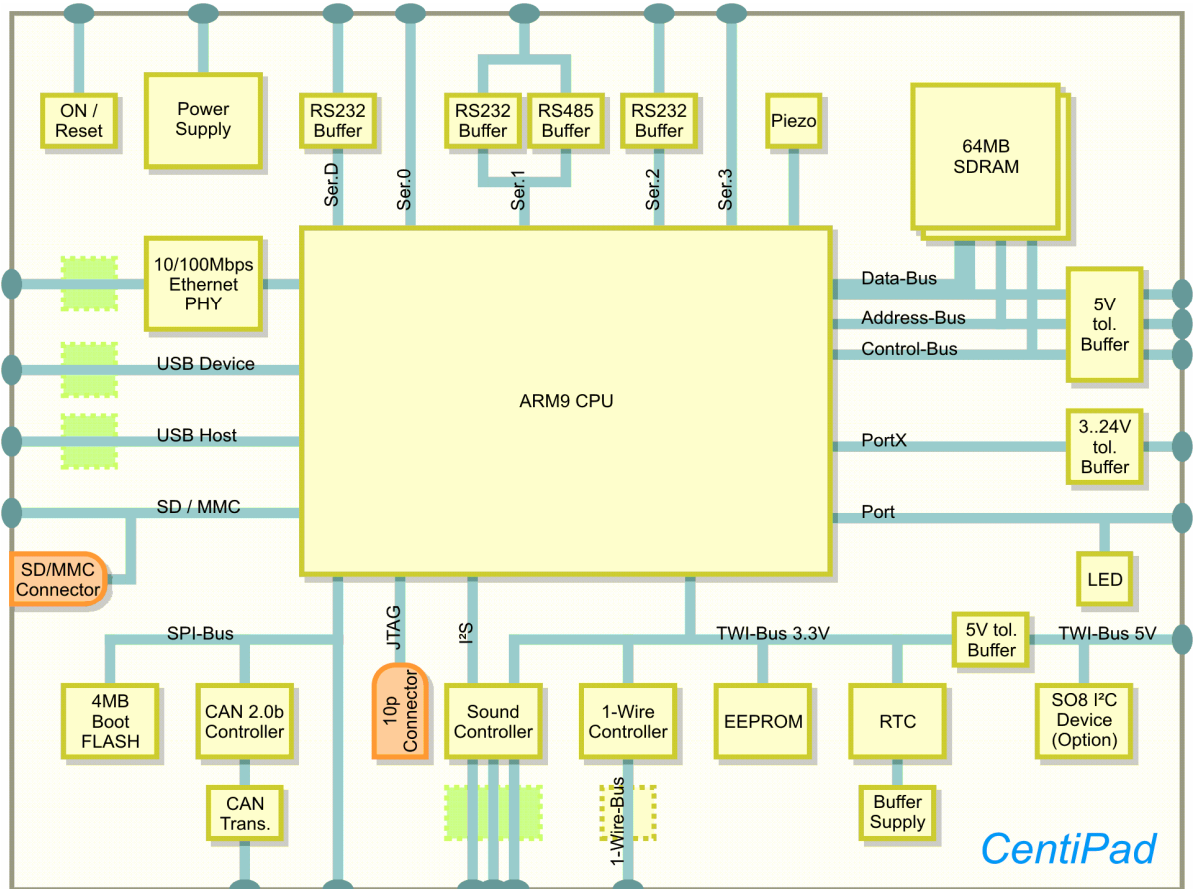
ON / Reset

Power Supply

RS232 Buffer

Ser.D

Ser.0

RS232 Buffer

RS485 Buffer

Ser.1

RS232 Buffer

Ser.2

Ser.3

Piezo

64MB SDRAM

10/100Mbps Ethernet PHY

USB Device

USB Host

SD / MMC

SD/MMC Connector

ARM9 CPU

Data-Bus

Address-Bus

Control-Bus

5V tol. Buffer

PortX

3..24V tol. Buffer

Port

LED

SPI-Bus

JTAG

I²S

TWI-Bus 3.3V

5V tol. Buffer

TWI-Bus 5V

4MB Boot FLASH

CAN 2.0b Controller

10p Connector

Sound Controller

1-Wire Controller

EEPROM

RTC

SO8 I²C Device (Option)

CAN Trans.

1-Wire-Bus

Buffer Supply

CentiPad